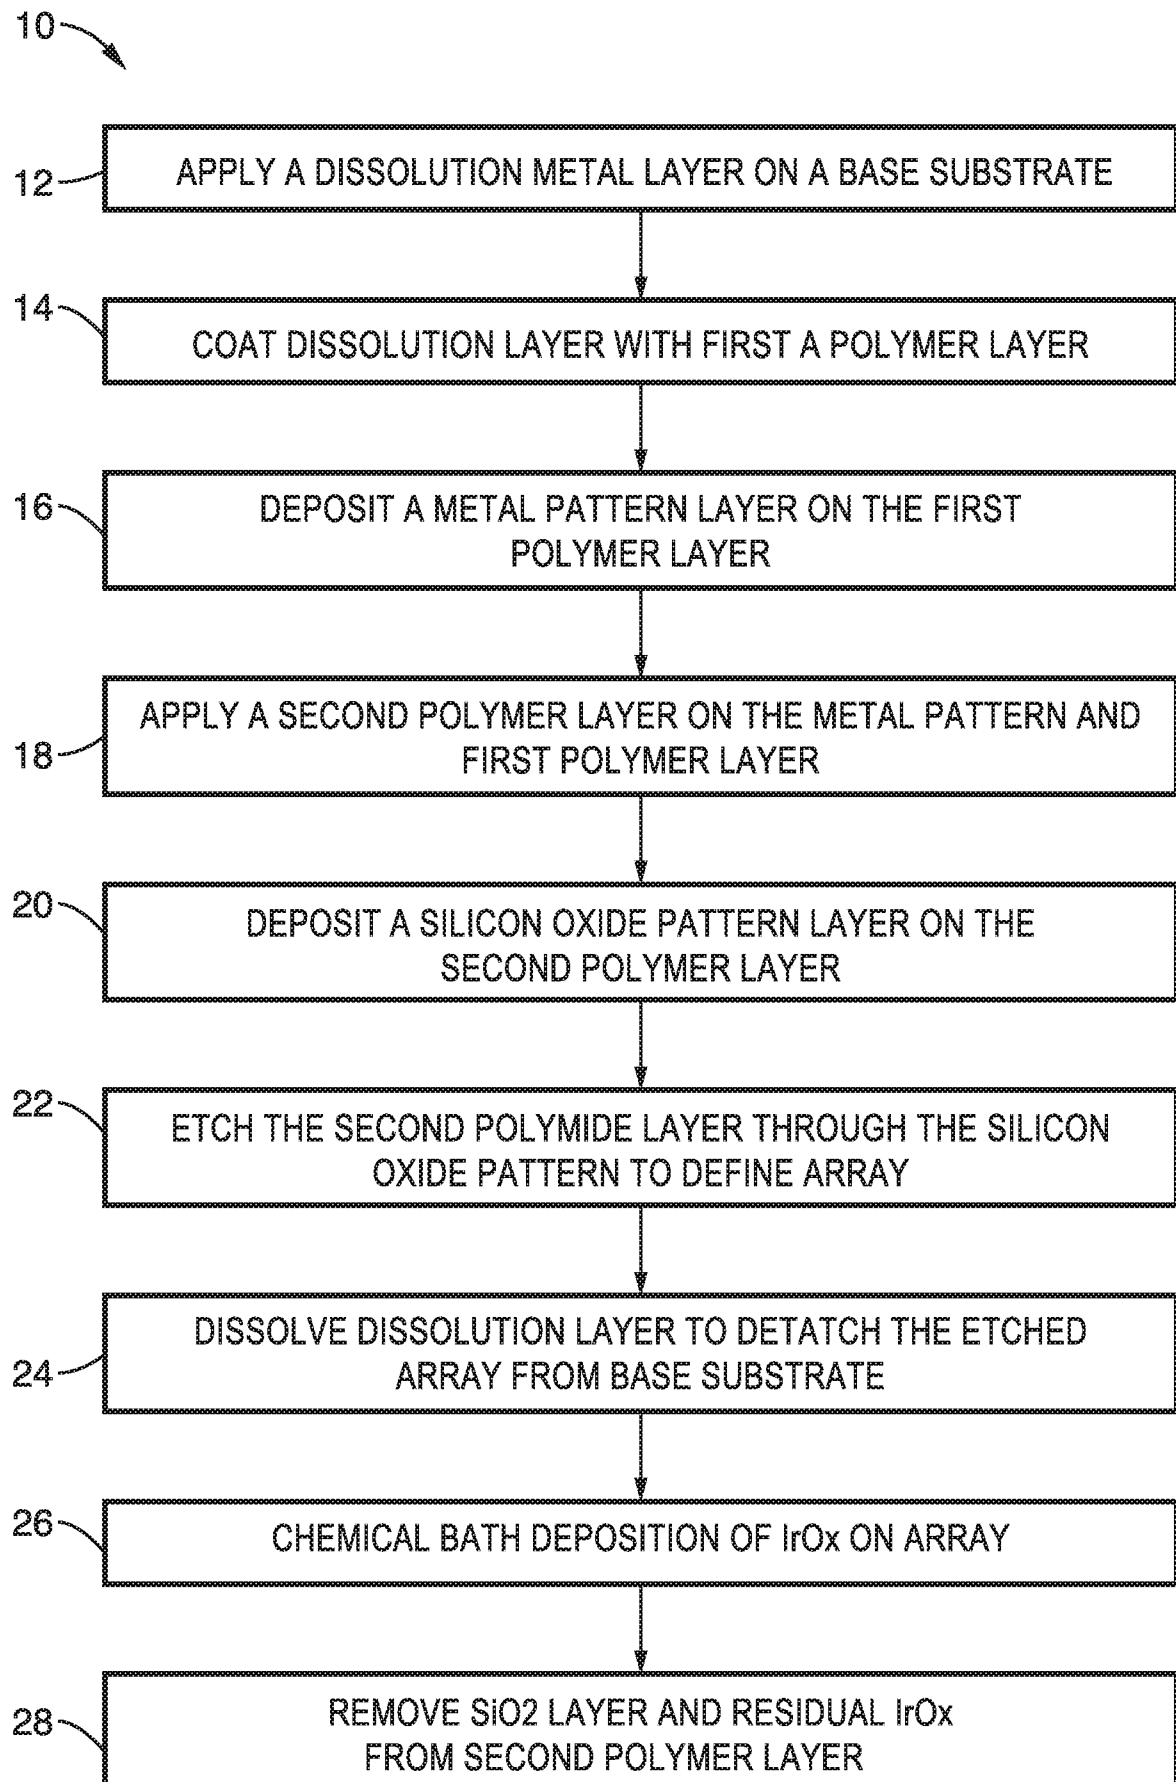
10

12 APPLY A DISSOLUTION METAL LAYER ON A BASE SUBSTRATE

14 COAT DISSOLUTION LAYER WITH FIRST A POLYMER LAYER

16 DEPOSIT A METAL PATTERN LAYER ON THE FIRST POLYMER LAYER

18 APPLY A SECOND POLYMER LAYER ON THE METAL PATTERN AND FIRST POLYMER LAYER

20 DEPOSIT A SILICON OXIDE PATTERN LAYER ON THE SECOND POLYMER LAYER

22 ETCH THE SECOND POLYMIDE LAYER THROUGH THE SILICON OXIDE PATTERN TO DEFINE ARRAY

24 DISSOLVE DISSOLUTION LAYER TO DETATCH THE ETCHED ARRAY FROM BASE SUBSTRATE

26 CHEMICAL BATH DEPOSITION OF IrOx ON ARRAY

28 REMOVE SiO2 LAYER AND RESIDUAL IrOx FROM SECOND POLYMER LAYER